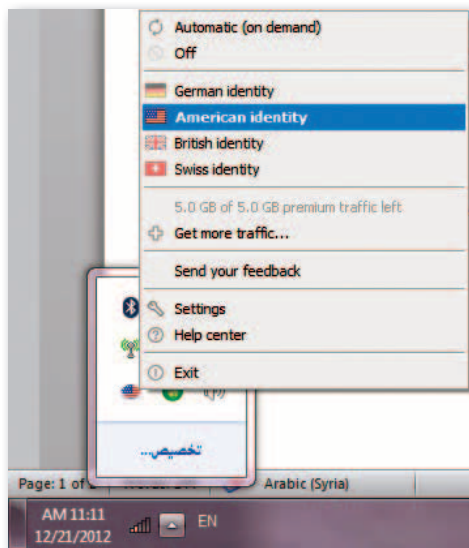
Automatic (on demand)
Off
German identity
American identity
British identity
Swiss identity
5.0 GB of 5.0 GB premium traffic left
Get more traffic...
Send your feedback
Settings
Help center
Exit
تخصيص...
Page: 1 of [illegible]
Arabic (Syria)
AM 11:11
12/21/2012
EN